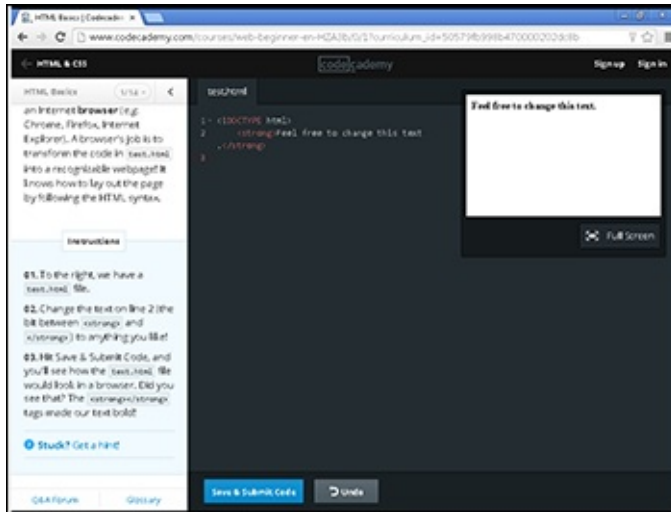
HTML Basics | Codecade ×

www.codecademy.com/courses/web-beginner-en-HZA3b/0/1?curriculum_id=50579fb998b470000202dc8b

← HTML & CSS

codecademy

Sign up Sign in

HTML Basics 1/16

an Internet **browser** (e.g. Chrome, Firefox, Internet Explorer). A browser's job is to transform the code in test.html into a recognizable webpage! It knows how to lay out the page by following the HTML syntax.

Instructions

**01.** To the right, we have a test.html file.

**02.** Change the text on line 2 (the bit between <strong> and </strong>) to anything you like!

**03.** Hit Save & Submit Code, and you'll see how the test.html file would look in a browser. Did you see that? The <strong></strong> tags made our text bold!

Stuck? Get a hint!

Q&A Forum

Glossary

test.html

1 <!DOCTYPE html>
2 <strong>Feel free to change this text.</strong>
3

**Feel free to change this text.**

Full Screen

Save & Submit Code

Undo